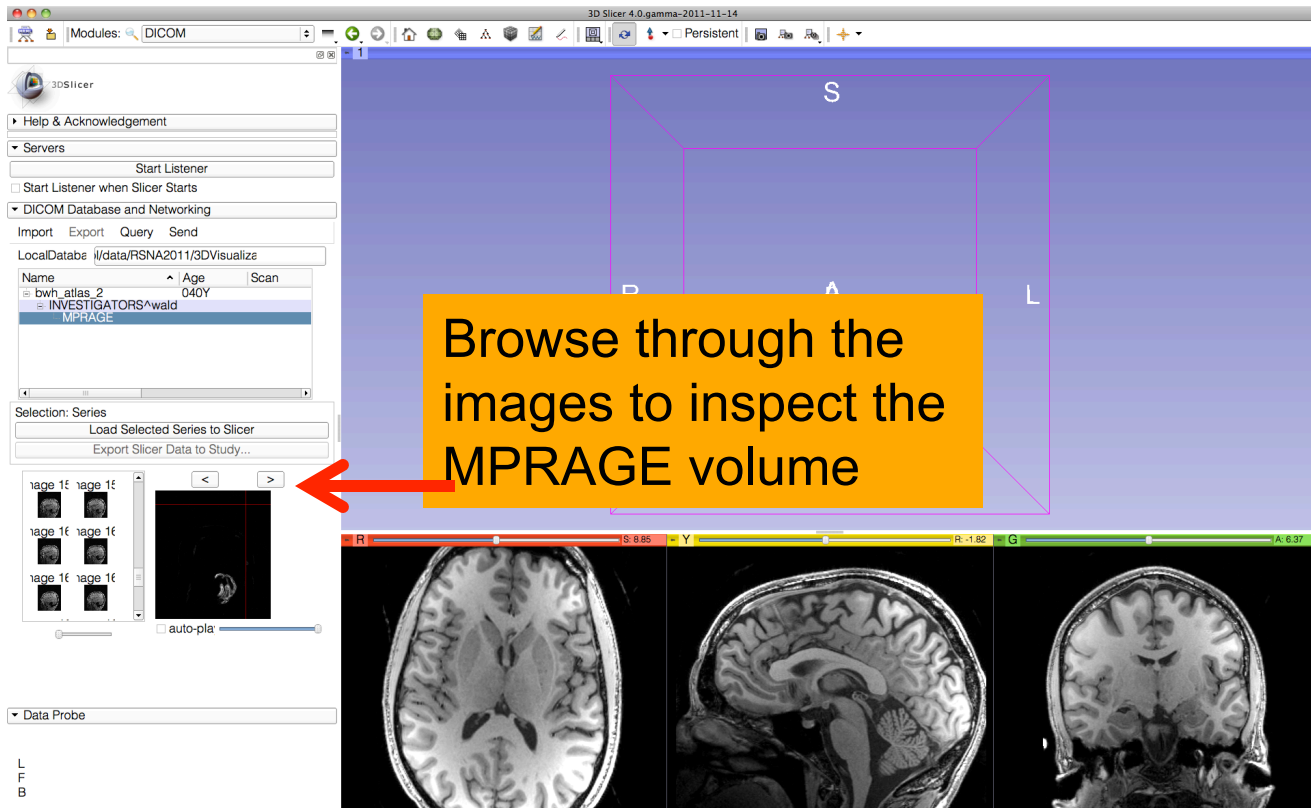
3D Slicer 4.0.gamma-2011-11-14

Modules: DICOM

Persistent

3DSlicer

Help & Acknowledgement

Servers

Start Listener

Start Listener when Slicer Starts

DICOM Database and Networking

Import Export Query Send

LocalDataba l/data/RSNA2011/3DVisualiz

| Name | Age | Scan |
|---|---|---|
| bwh_atlas_2 | 040Y | |
| INVESTIGATORS^wald | | |
| MPRAGE | | |

Selection: Series

Load Selected Series to Slicer

Export Slicer Data to Study...

nage 15 nage 15
nage 16 nage 16
nage 16 nage 16

< >

auto-pla

Data Probe

L
F
B

1

S

R

A

L

Browse through the images to inspect the MPRAGE volume

R S: 8.85

Y R: -1.82

G A: 6.37